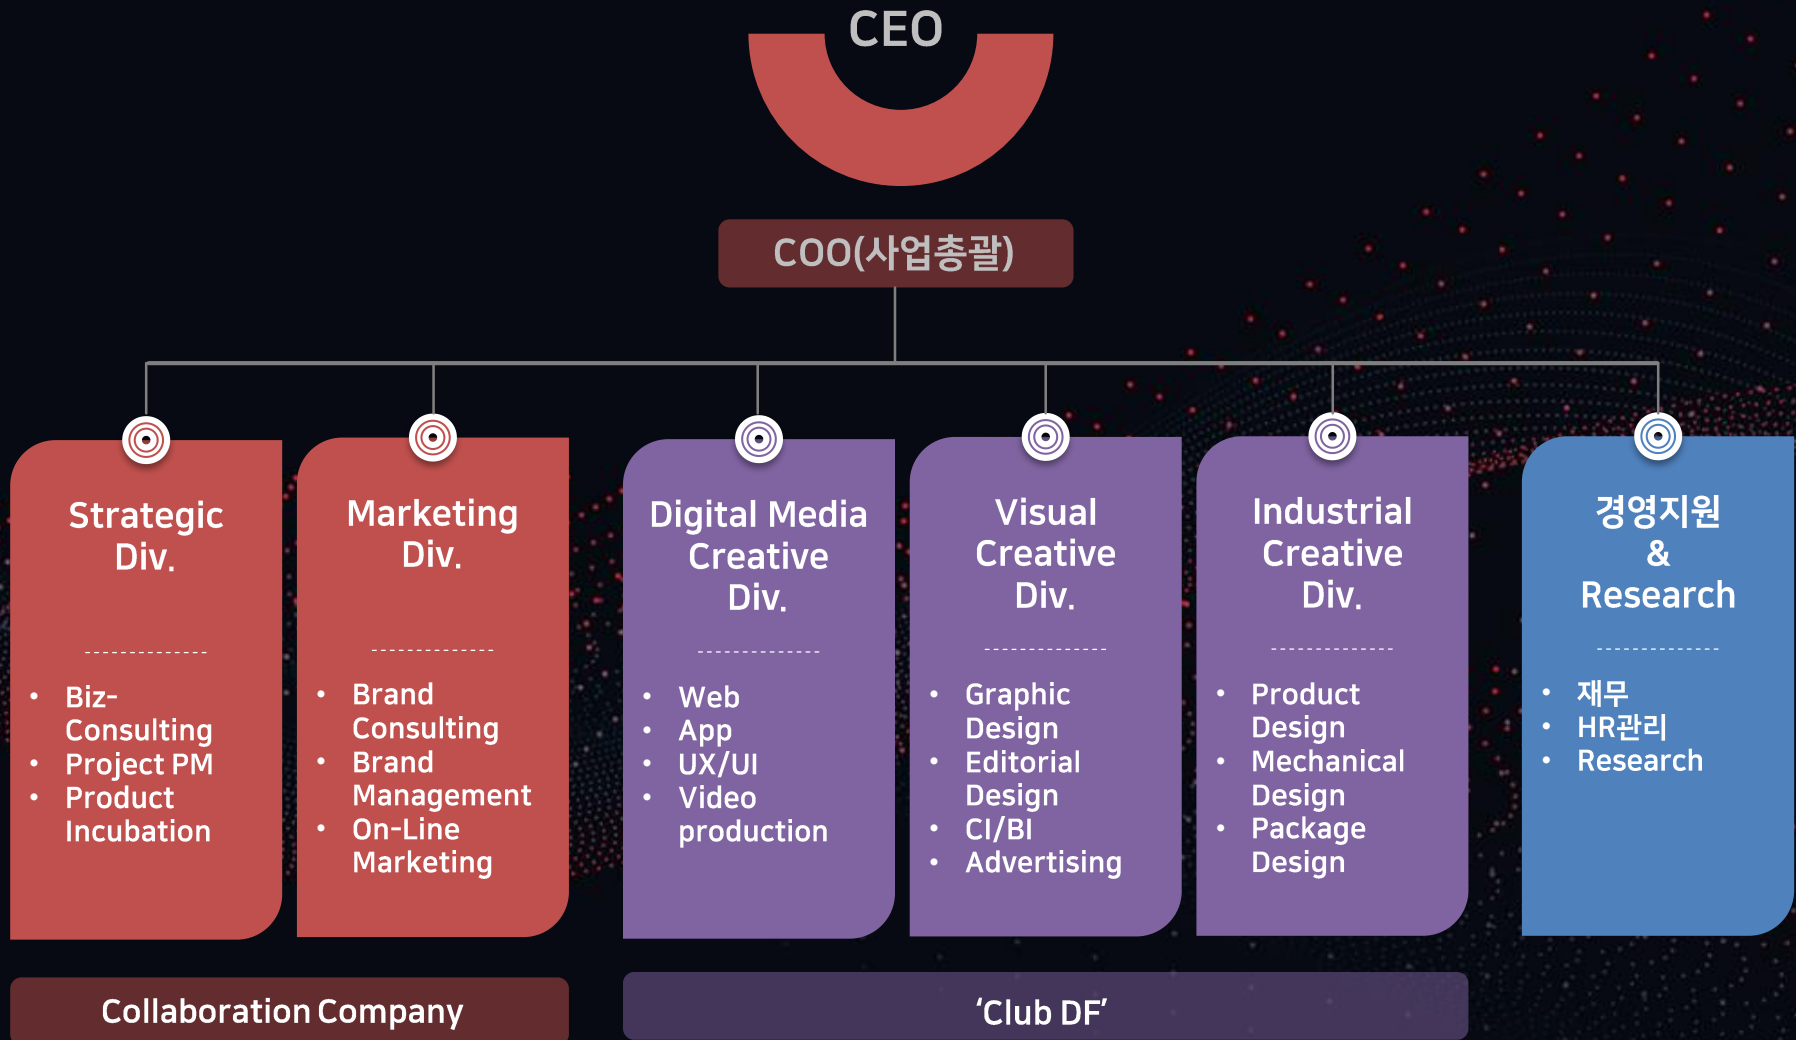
CEO

COO(사업총괄)

Strategic Div.

- Biz-Consulting
- Project PM
- Product Incubation

Marketing Div.

- Brand Consulting
- Brand Management
- On-Line Marketing

Digital Media Creative Div.

- Web
- App
- UX/UI
- Video production

Visual Creative Div.

- Graphic Design
- Editorial Design
- CI/BI
- Advertising

Industrial Creative Div.

- Product Design
- Mechanical Design
- Package Design

경영지원 & Research

- 재무
- HR관리
- Research

Collaboration Company

‘Club DF’